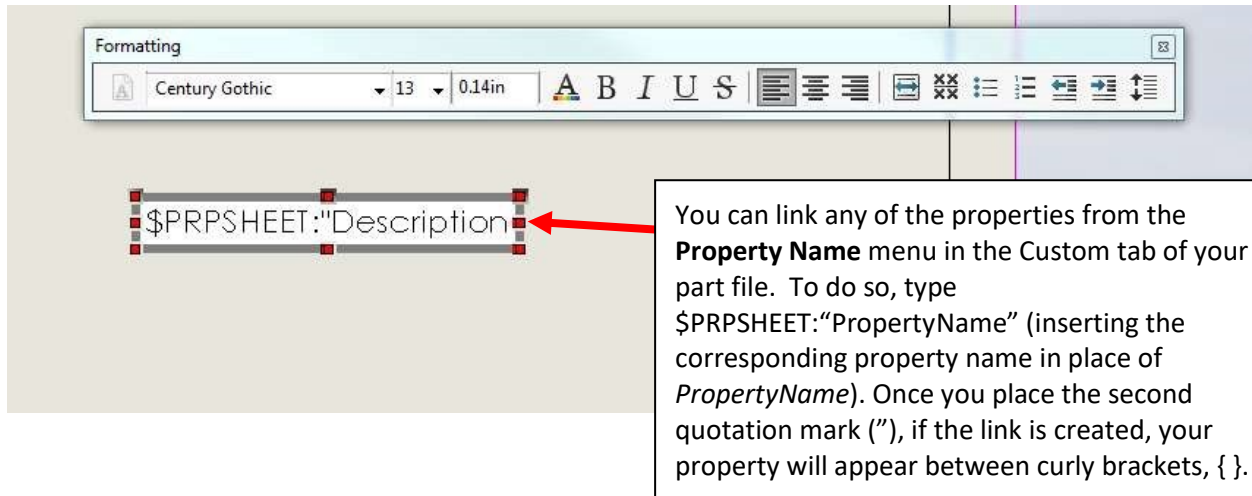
Formatting

Century Gothic 13 0.14in

A B I U S

$PRPSHEET:"Description

You can link any of the properties from the **Property Name** menu in the Custom tab of your part file. To do so, type $PRPSHEET:“PropertyName” (inserting the corresponding property name in place of *PropertyName*). Once you place the second quotation mark (”), if the link is created, your property will appear between curly brackets, { }.